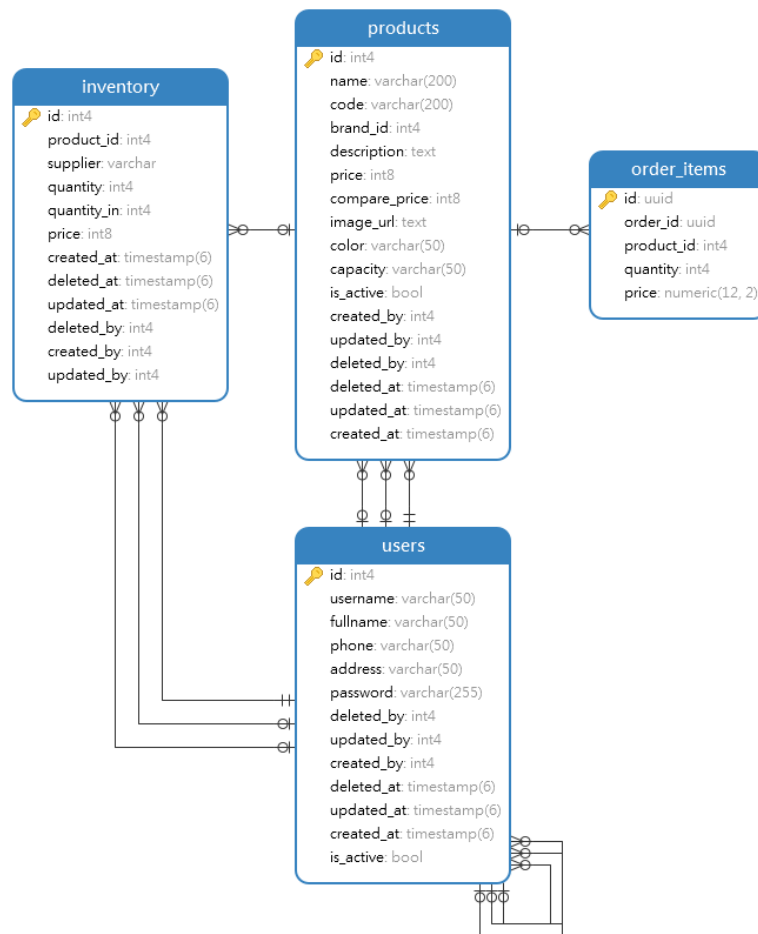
inventory

id: int4
product_id: int4
supplier: varchar
quantity: int4
quantity_in: int4
price: int8
created_at: timestamp(6)
deleted_at: timestamp(6)
updated_at: timestamp(6)
deleted_by: int4
created_by: int4
updated_by: int4

products

id: int4
name: varchar(200)
code: varchar(200)
brand_id: int4
description: text
price: int8
compare_price: int8
image_url: text
color: varchar(50)
capacity: varchar(50)
is_active: bool
created_by: int4
updated_by: int4
deleted_by: int4
deleted_at: timestamp(6)
updated_at: timestamp(6)
created_at: timestamp(6)

order_items

id: uuid
order_id: uuid
product_id: int4
quantity: int4
price: numeric(12, 2)

users

id: int4
username: varchar(50)
fullname: varchar(50)
phone: varchar(50)
address: varchar(50)
password: varchar(255)
deleted_by: int4
updated_by: int4
created_by: int4
deleted_at: timestamp(6)
updated_at: timestamp(6)
created_at: timestamp(6)
is_active: bool